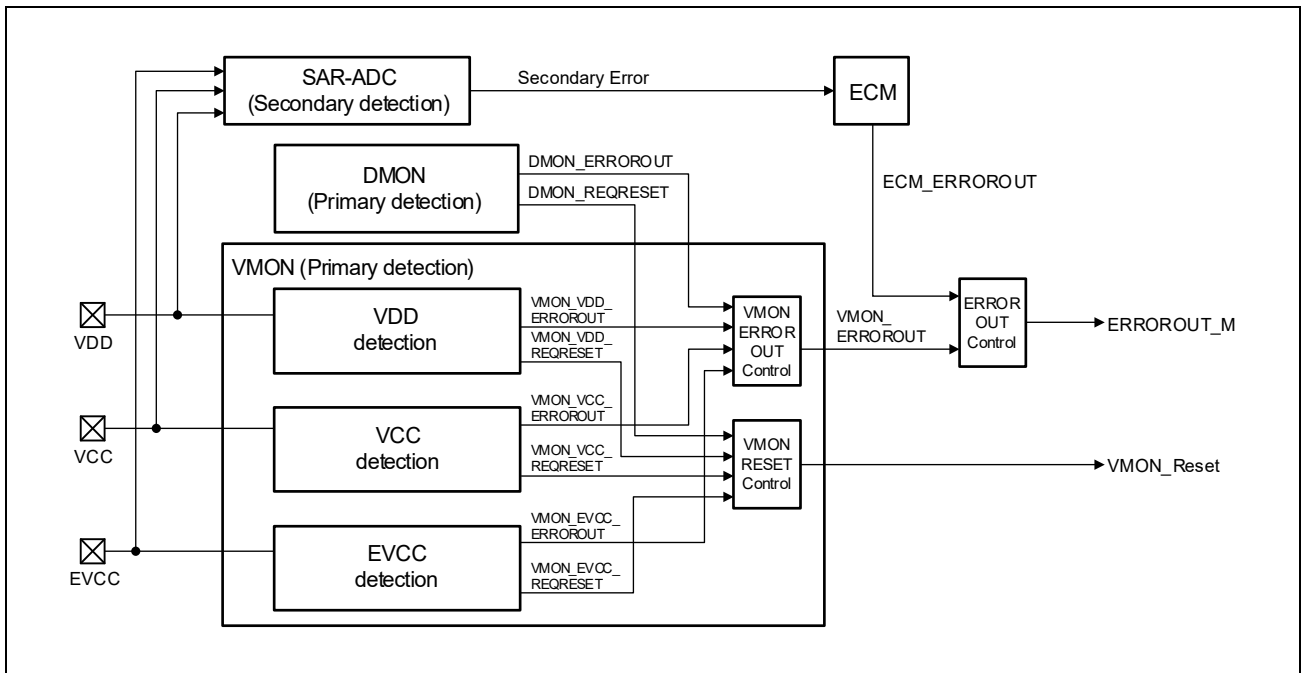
SAR-ADC
(Secondary detection)

Secondary Error

ECM

DMON
(Primary detection)

DMON_ERROROUT

DMON_REQRESET

ECM_ERROROUT

VMON (Primary detection)

VDD

VDD
detection

VMON_VDD_
ERROROUT

VMON_VDD_
REQRESET

VMON
ERROR
OUT
Control

VMON_
ERROROUT

ERROR
OUT
Control

ERROROUT_M

VCC

VCC
detection

VMON_VCC_
ERROROUT

VMON_VCC_
REQRESET

VMON
RESET
Control

VMON_Reset

EVCC

EVCC
detection

VMON_EVCC_
ERROROUT

VMON_EVCC_
REQRESET